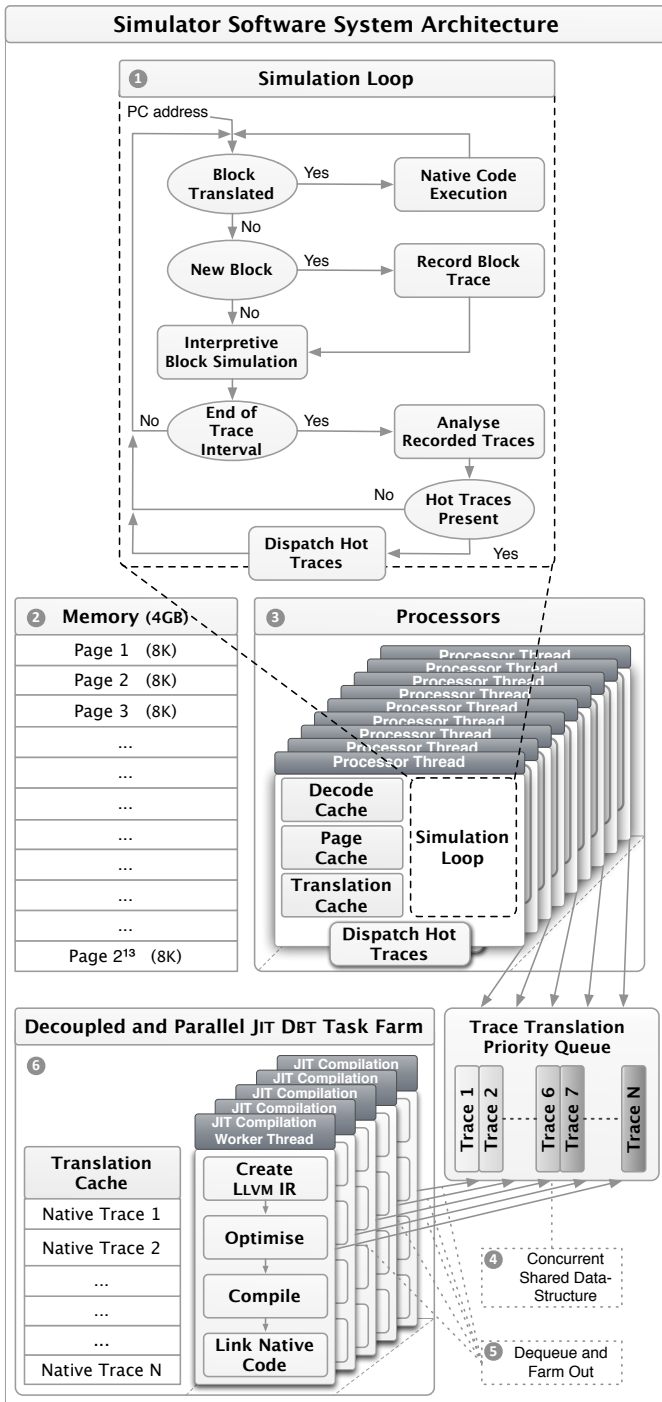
Simulator Software System Architecture

1 Simulation Loop

PC address

Block Translated

Yes

Native Code Execution

No

New Block

Yes

Record Block Trace

No

Interpretive Block Simulation

No

End of Trace Interval

Yes

Analyse Recorded Traces

No

Hot Traces Present

Dispatch Hot Traces

Yes

2 Memory (4GB)

| |
|---|
| Page 1 (8K) |
| Page 2 (8K) |
| Page 3 (8K) |
| ... |
| ... |
| ... |
| ... |
| ... |
| ... |
| ... |
| Page $2^{13}$ (8K) |

3 Processors

Processor Thread
Processor Thread
Processor Thread
Processor Thread
Processor Thread
Processor Thread
Processor Thread
Processor Thread
Processor Thread
Processor Thread

Decode Cache

Page Cache

Translation Cache

Simulation Loop

Dispatch Hot Traces

Decoupled and Parallel JIT DBT Task Farm

6

JIT Compilation
JIT Compilation
JIT Compilation
JIT Compilation
JIT Compilation
JIT Compilation Worker Thread

Create LLVM IR

Optimise

Compile

Link Native Code

| Translation Cache |
|---|
| Native Trace 1 |
| Native Trace 2 |
| ... |
| ... |
| ... |
| Native Trace N |

Trace Translation Priority Queue

Trace 1 Trace 2 Trace 6 Trace 7 Trace N

4 Concurrent Shared Data-Structure

5 Dequeue and Farm Out